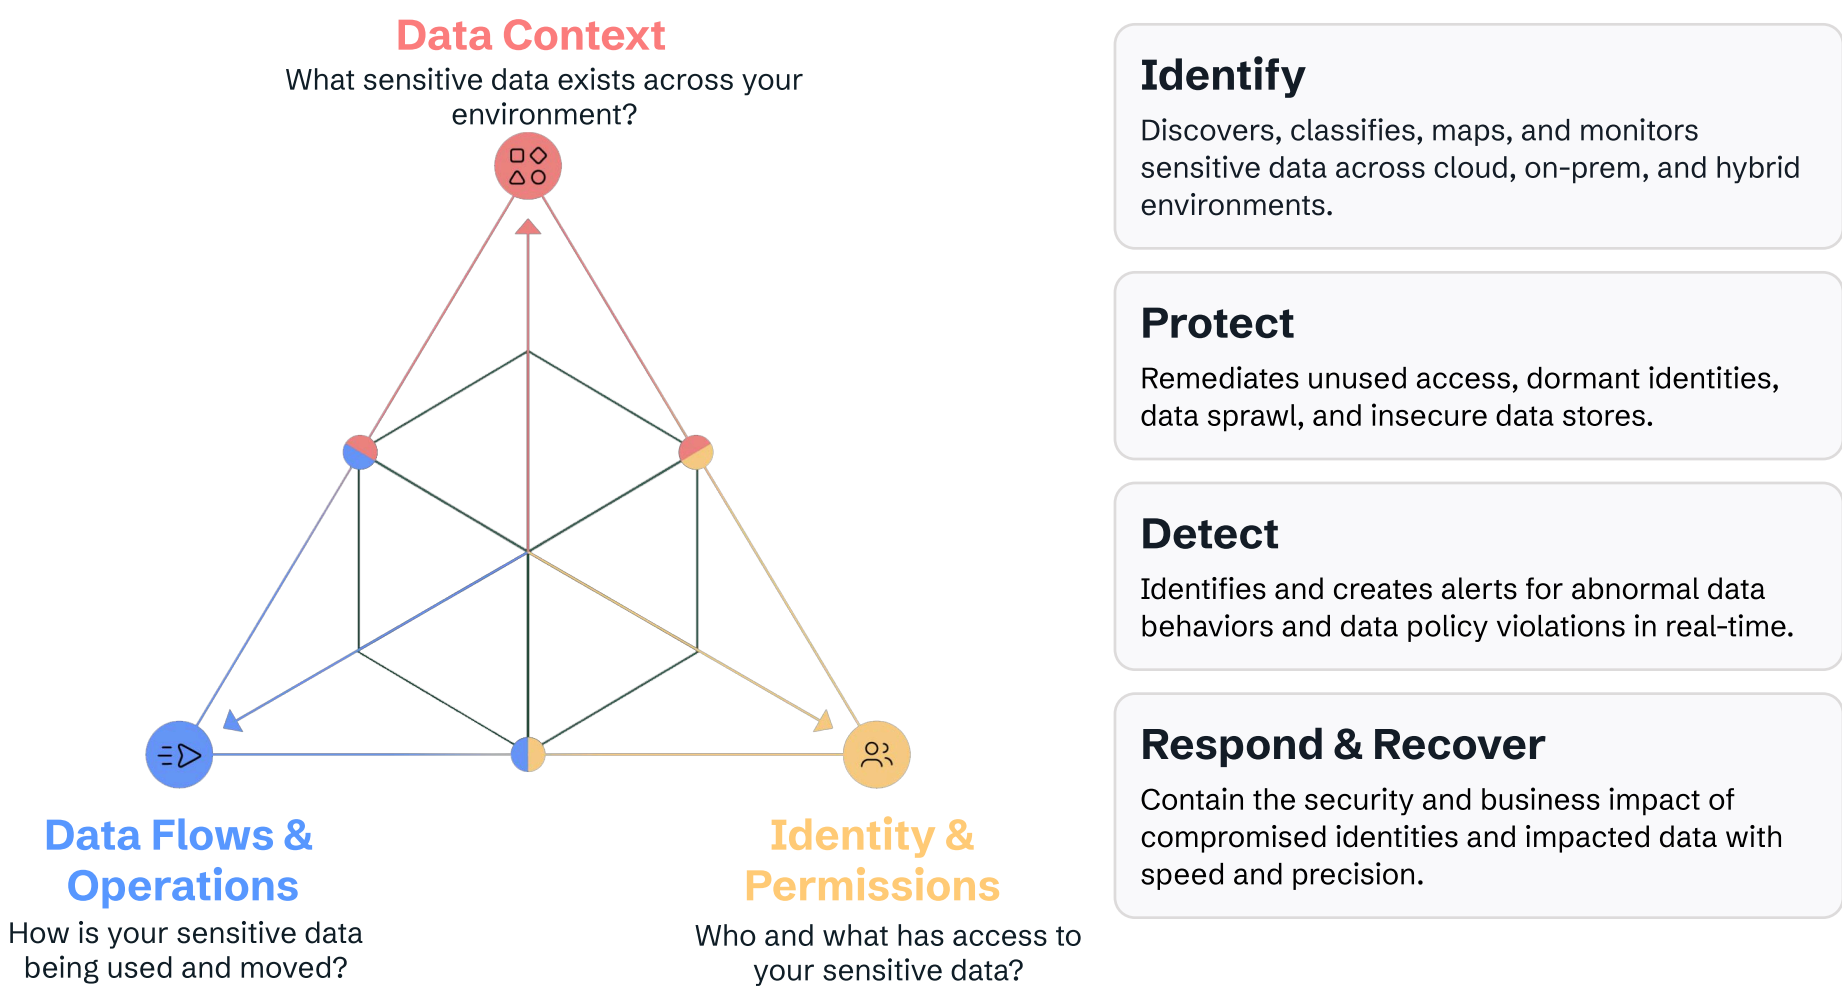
Data Context
What sensitive data exists across your environment?

Data Flows & Operations
How is your sensitive data being used and moved?

Identity & Permissions
Who and what has access to your sensitive data?

Identify
Discovers, classifies, maps, and monitors sensitive data across cloud, on-prem, and hybrid environments.

Protect
Remediates unused access, dormant identities, data sprawl, and insecure data stores.

Detect
Identifies and creates alerts for abnormal data behaviors and data policy violations in real-time.

Respond & Recover
Contain the security and business impact of compromised identities and impacted data with speed and precision.